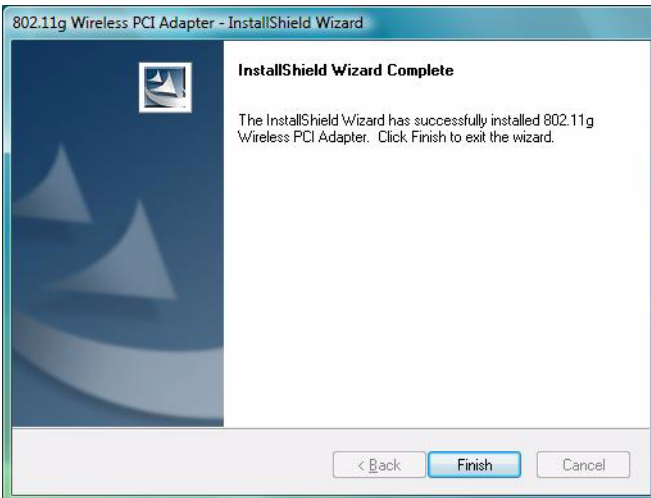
802.11g Wireless PCI Adapter - InstallShield Wizard

InstallShield Wizard Complete

The InstallShield Wizard has successfully installed 802.11g Wireless PCI Adapter. Click Finish to exit the wizard.

< Back

Finish

Cancel